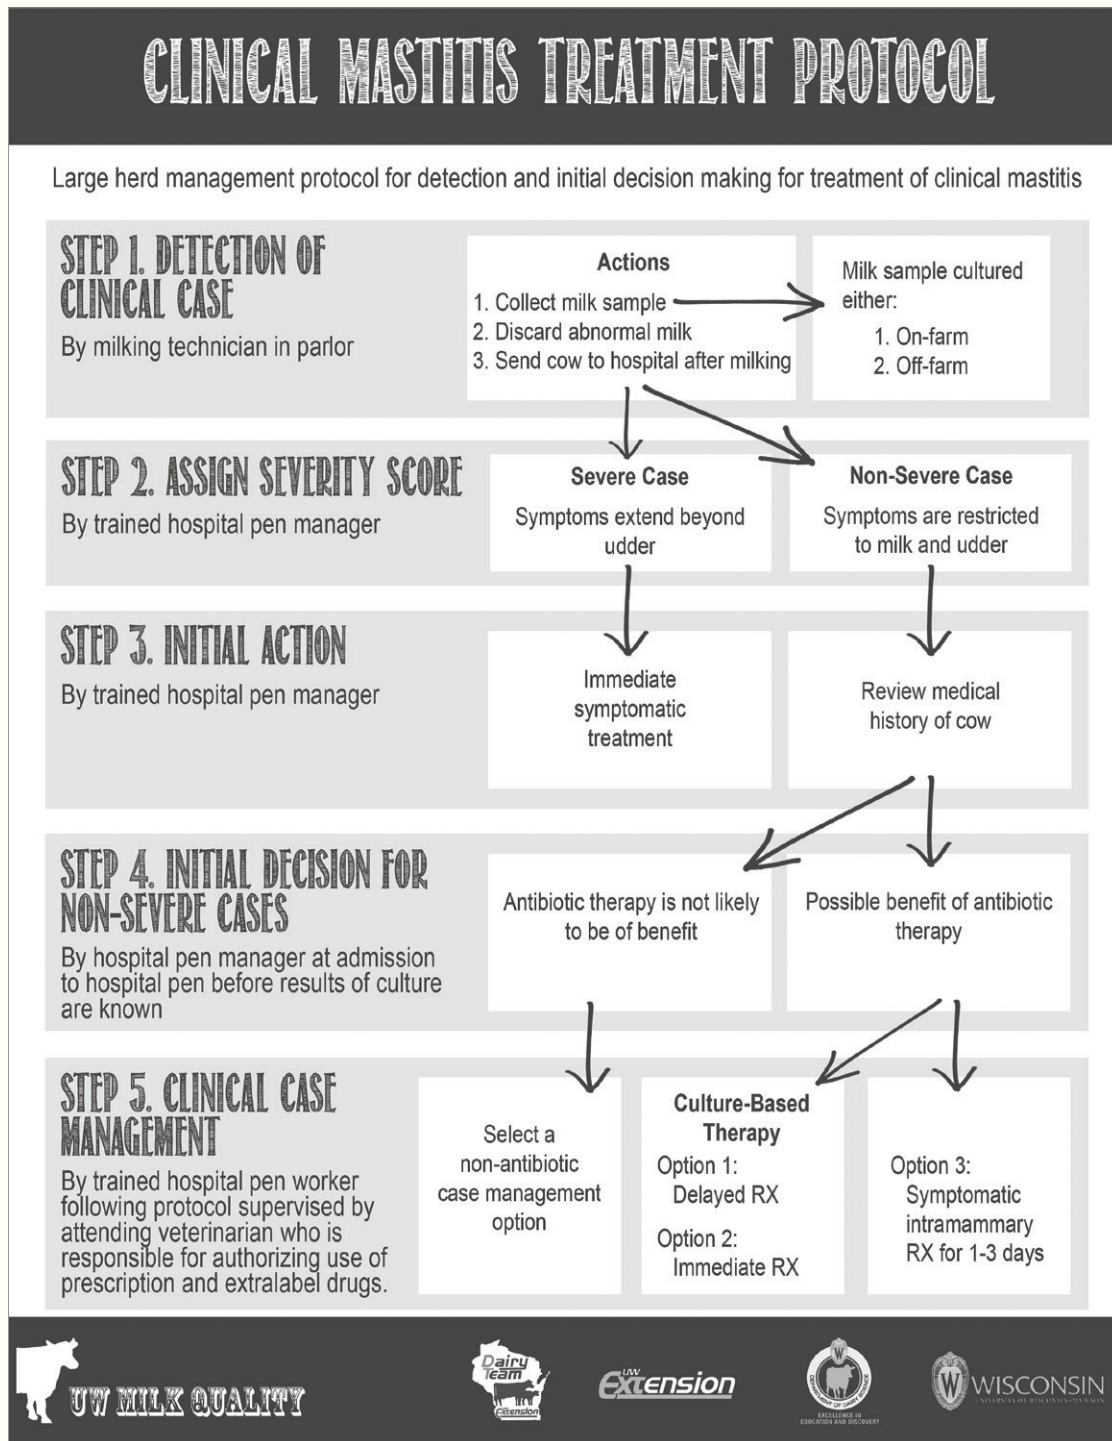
CLINICAL MASTITIS TREATMENT PROTOCOL

Large herd management protocol for detection and initial decision making for treatment of clinical mastitis

STEP 1. DETECTION OF CLINICAL CASE

By milking technician in parlor

Actions
1. Collect milk sample
2. Discard abnormal milk
3. Send cow to hospital after milking

Milk sample cultured either:
1. On-farm
2. Off-farm

STEP 2. ASSIGN SEVERITY SCORE

By trained hospital pen manager

Severe Case
Symptoms extend beyond udder

Non-Severe Case
Symptoms are restricted to milk and udder

STEP 3. INITIAL ACTION

By trained hospital pen manager

Immediate symptomatic treatment

Review medical history of cow

STEP 4. INITIAL DECISION FOR NON-SEVERE CASES

By hospital pen manager at admission to hospital pen before results of culture are known

Antibiotic therapy is not likely to be of benefit

Possible benefit of antibiotic therapy

STEP 5. CLINICAL CASE MANAGEMENT

By trained hospital pen worker following protocol supervised by attending veterinarian who is responsible for authorizing use of prescription and extralabel drugs.

Select a non-antibiotic case management option

Culture-Based Therapy
Option 1: Delayed RX
Option 2: Immediate RX

Option 3: Symptomatic intramammary RX for 1-3 days

UW MILK QUALITY

Dairy Team Extension

UW Extension

DEPARTMENT OF DAIRY SCIENCE EXCELLENCE IN EDUCATION AND DISCOVERY

WISCONSIN UNIVERSITY OF WISCONSIN-MADISON